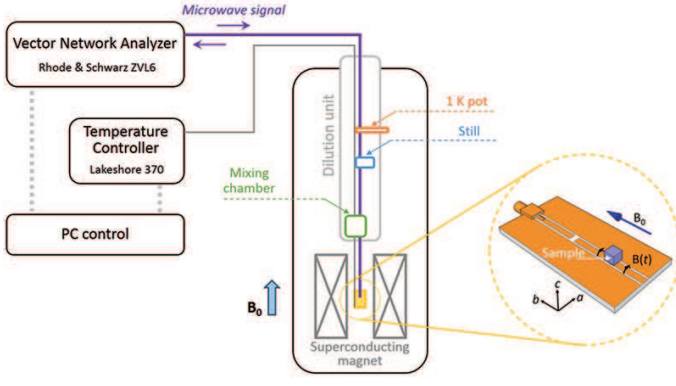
Microwave signal

Vector Network Analyzer
Rhode & Schwarz ZVL6

Temperature Controller
Lakeshore 370

PC control

Dilution unit

1 K pot

Still

Mixing chamber

$B_0$

Superconducting magnet

$B_0$

Sample

$B(t)$

c

b

a